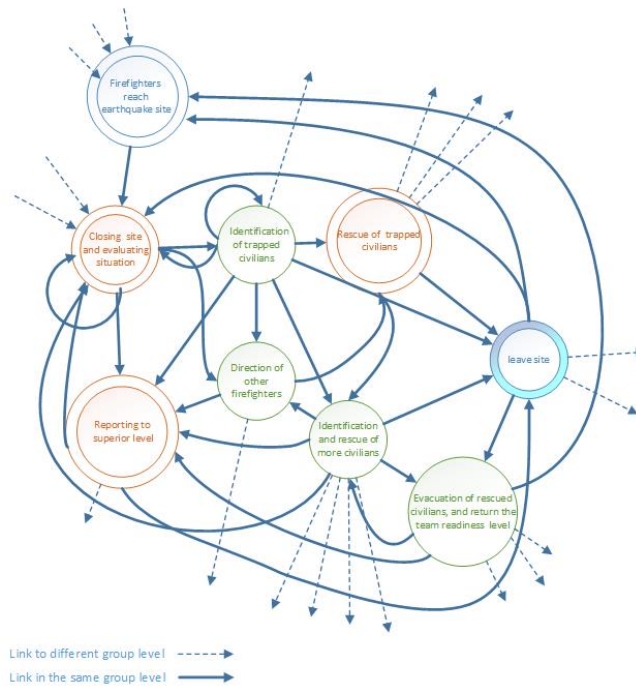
Firefighters reach earthquake site

Closing site and evaluating situation

Identification of trapped civilians

Rescue of trapped civilians

leave site

Direction of other firefighters

Reporting to superior level

Identification and rescue of more civilians

Evacuation of rescued civilians, and return the team readiness level

Link to different group level

Link in the same group level